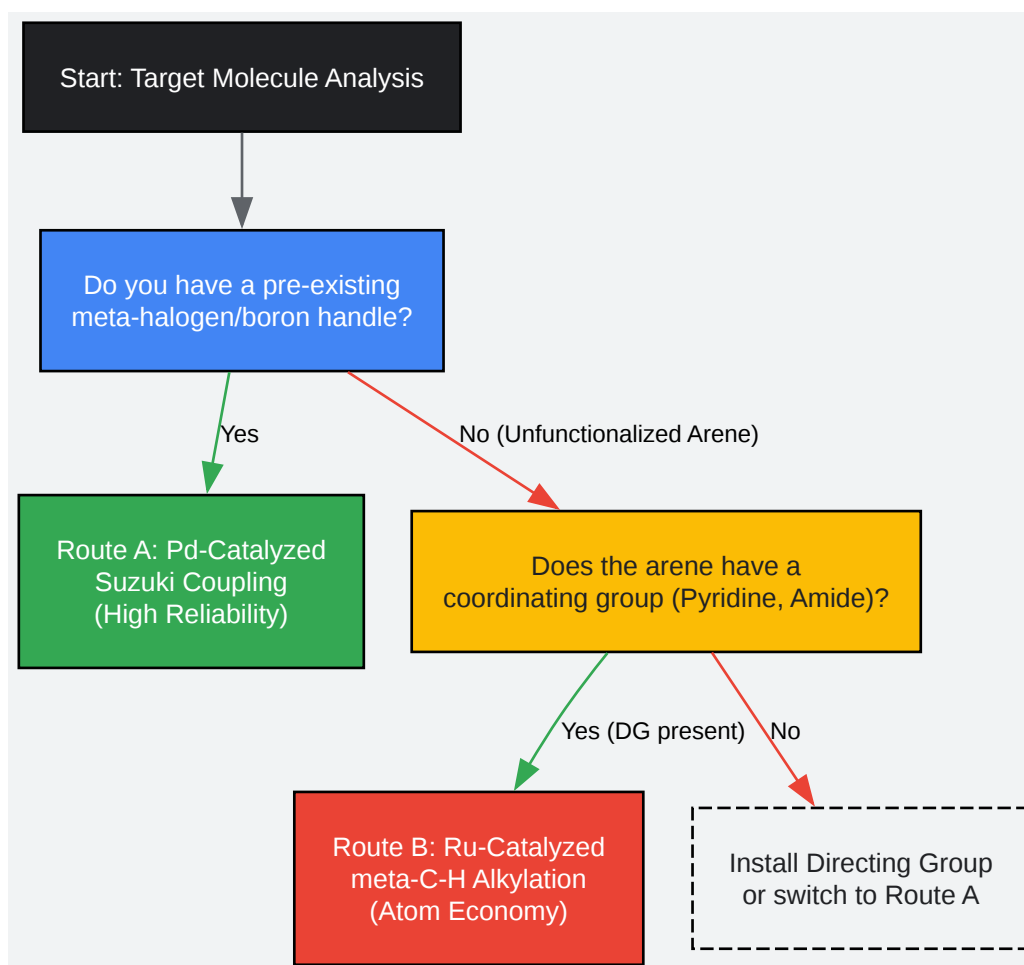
Start: Target Molecule Analysis

Do you have a pre-existing meta-halogen/boron handle?

Yes

No (Unfunctionalized Arene)

Route A: Pd-Catalyzed Suzuki Coupling (High Reliability)

Does the arene have a coordinating group (Pyridine, Amide)?

Yes (DG present)

No

Route B: Ru-Catalyzed meta-C-H Alkylation (Atom Economy)

Install Directing Group or switch to Route A